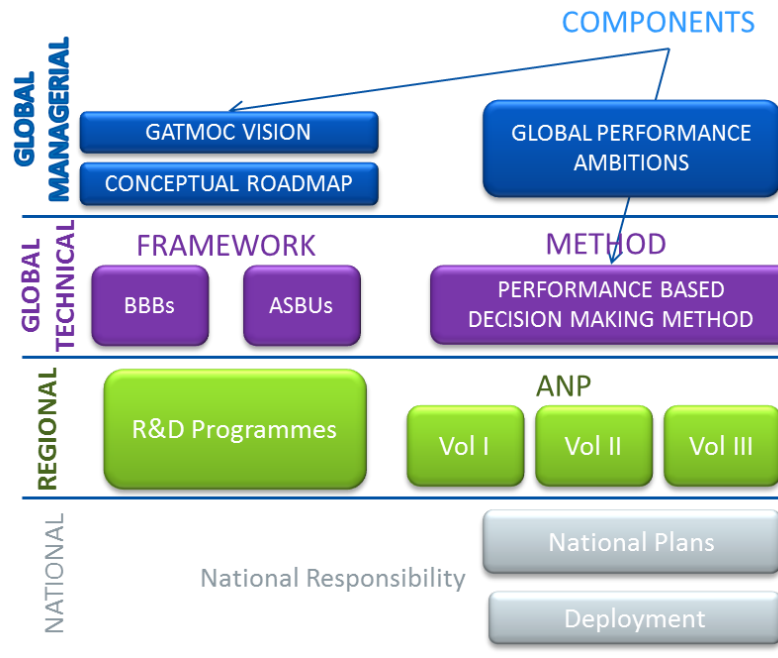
COMPONENTS

GLOBAL MANAGERIAL

GATMOC VISION

CONCEPTUAL ROADMAP

GLOBAL PERFORMANCE AMBITIONS

GLOBAL TECHNICAL

FRAMEWORK

BBBs

ASBUs

METHOD

PERFORMANCE BASED DECISION MAKING METHOD

REGIONAL

R&D Programmes

ANP

Vol I

Vol II

Vol III

NATIONAL

National Responsibility

National Plans

Deployment